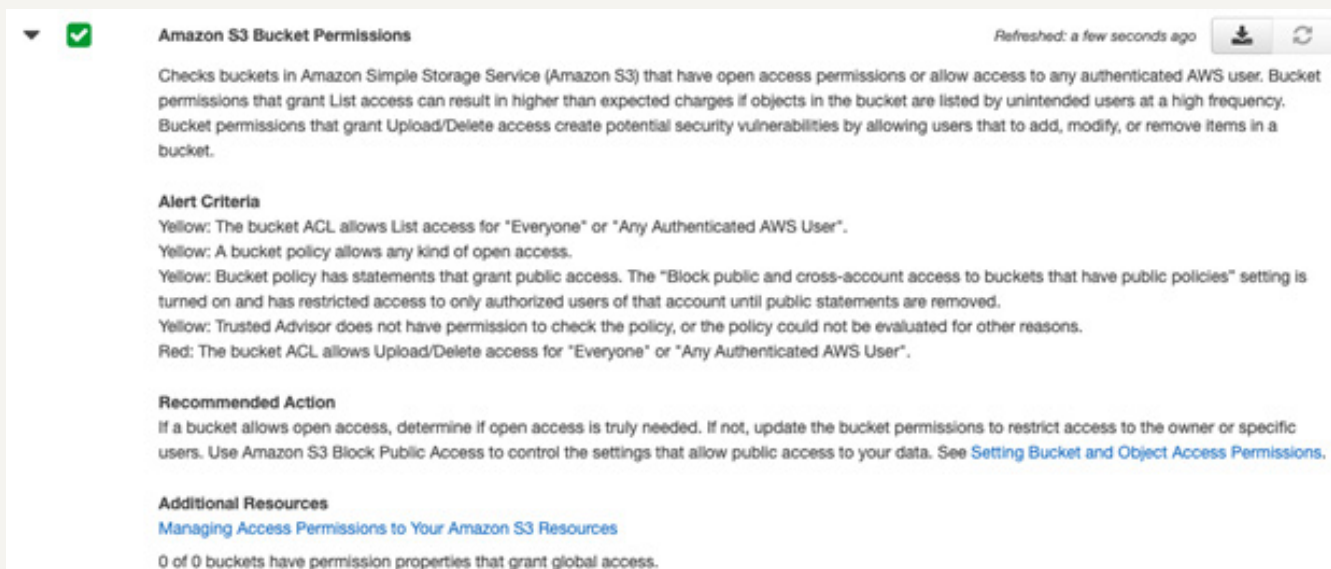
Amazon S3 Bucket Permissions

Refreshed: a few seconds ago

Checks buckets in Amazon Simple Storage Service (Amazon S3) that have open access permissions or allow access to any authenticated AWS user. Bucket permissions that grant List access can result in higher than expected charges if objects in the bucket are listed by unintended users at a high frequency. Bucket permissions that grant Upload/Delete access create potential security vulnerabilities by allowing users that to add, modify, or remove items in a bucket.

Alert Criteria
Yellow: The bucket ACL allows List access for "Everyone" or "Any Authenticated AWS User".
Yellow: A bucket policy allows any kind of open access.
Yellow: Bucket policy has statements that grant public access. The "Block public and cross-account access to buckets that have public policies" setting is turned on and has restricted access to only authorized users of that account until public statements are removed.
Yellow: Trusted Advisor does not have permission to check the policy, or the policy could not be evaluated for other reasons.
Red: The bucket ACL allows Upload/Delete access for "Everyone" or "Any Authenticated AWS User".

Recommended Action
If a bucket allows open access, determine if open access is truly needed. If not, update the bucket permissions to restrict access to the owner or specific users. Use Amazon S3 Block Public Access to control the settings that allow public access to your data. See Setting Bucket and Object Access Permissions.

Additional Resources
Managing Access Permissions to Your Amazon S3 Resources

0 of 0 buckets have permission properties that grant global access.